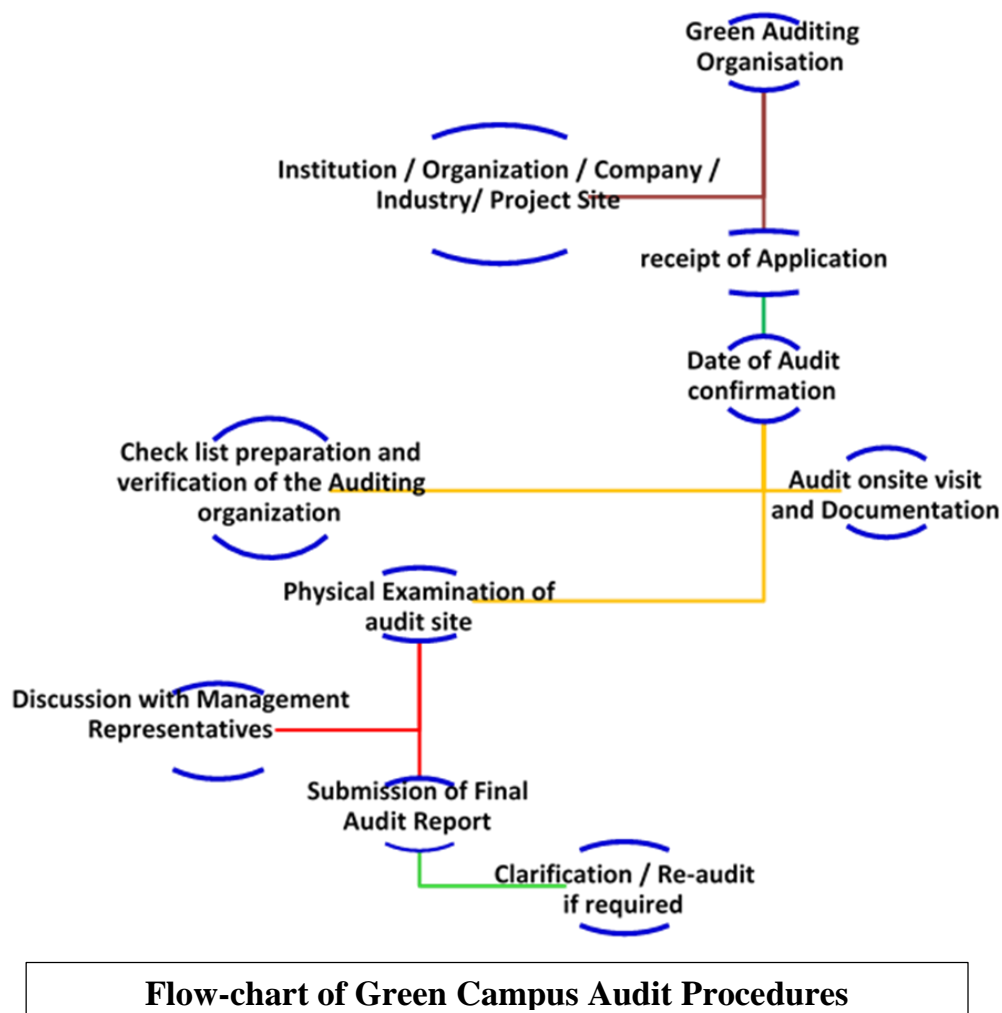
Green Auditing Organisation

Institution / Organization / Company / Industry/ Project Site

receipt of Application

Date of Audit confirmation

Check list preparation and verification of the Auditing organization

Audit onsite visit and Documentation

Physical Examination of audit site

Discussion with Management Representatives

Submission of Final Audit Report

Clarification / Re-audit if required

Flow-chart of Green Campus Audit Procedures